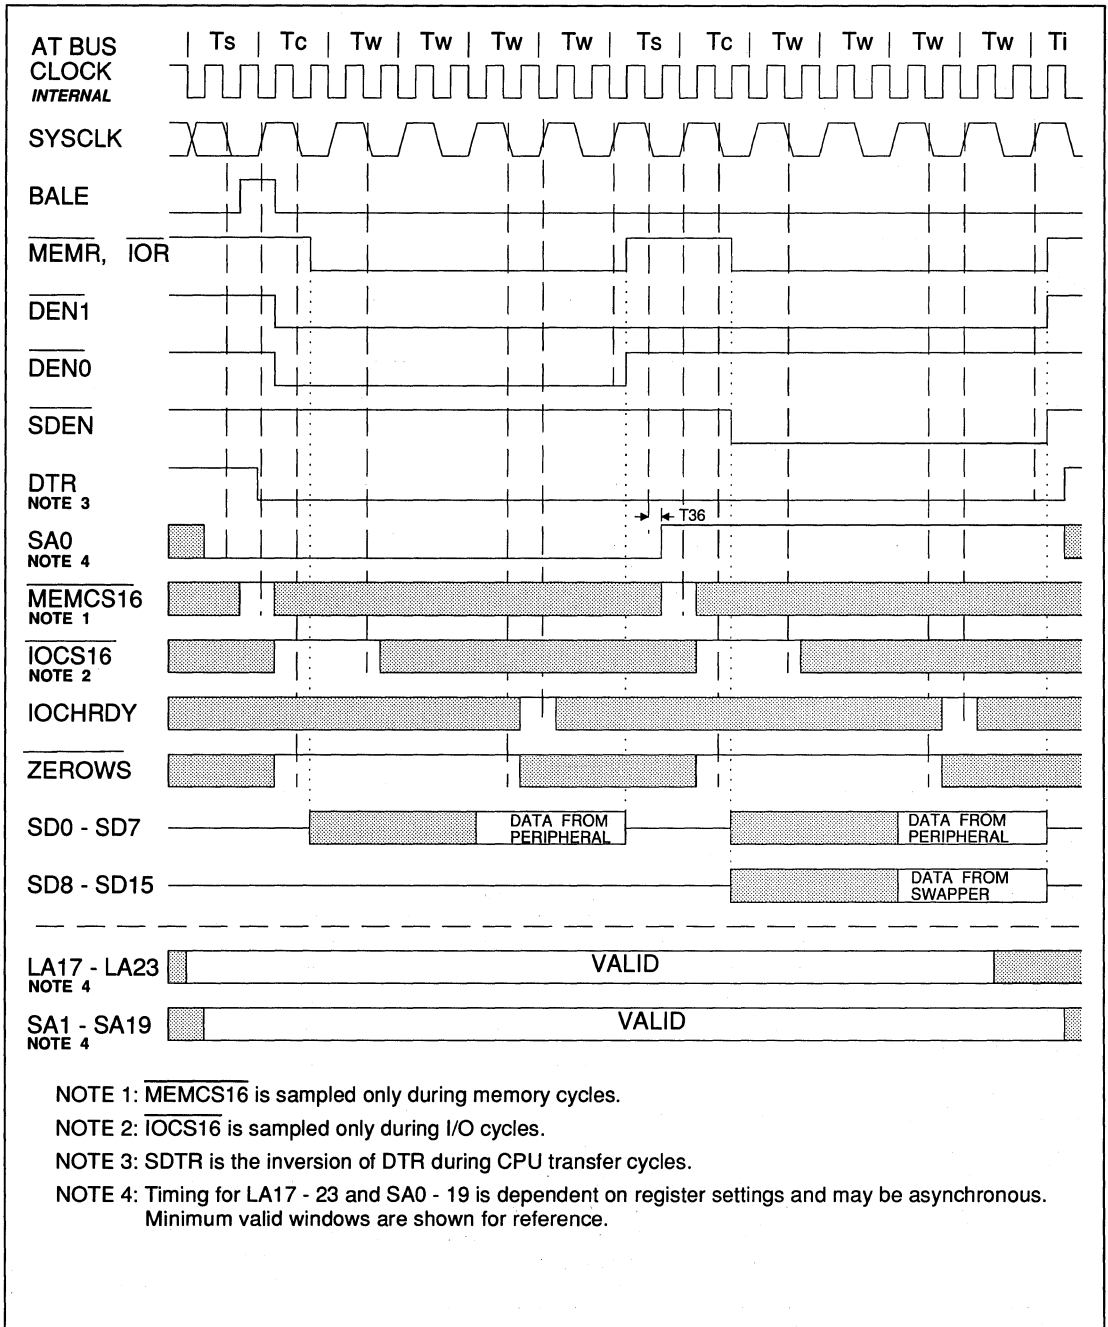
AT BUS | Ts | Tc | Tw | Tw | Tw | Tw | Ts | Tc | Tw | Tw | Tw | Tw | Ti
CLOCK
INTERNAL

SYSCLK

BALE

$\overline{MEMR}$, $\overline{IOR}$

$\overline{DEN1}$

$\overline{DEN0}$

$\overline{SDEN}$

DTR
NOTE 3

T36

SA0
NOTE 4

$\overline{MEMCS16}$
NOTE 1

$\overline{IOCS16}$
NOTE 2

IOCHRDY

$\overline{ZEROWS}$

SD0 - SD7

DATA FROM PERIPHERAL

DATA FROM PERIPHERAL

SD8 - SD15

DATA FROM SWAPPER

LA17 - LA23
NOTE 4

VALID

SA1 - SA19
NOTE 4

VALID

NOTE 1: $\overline{MEMCS16}$ is sampled only during memory cycles.

NOTE 2: $\overline{IOCS16}$ is sampled only during I/O cycles.

NOTE 3: SDTR is the inversion of DTR during CPU transfer cycles.

NOTE 4: Timing for LA17 - 23 and SA0 - 19 is dependent on register settings and may be asynchronous. Minimum valid windows are shown for reference.